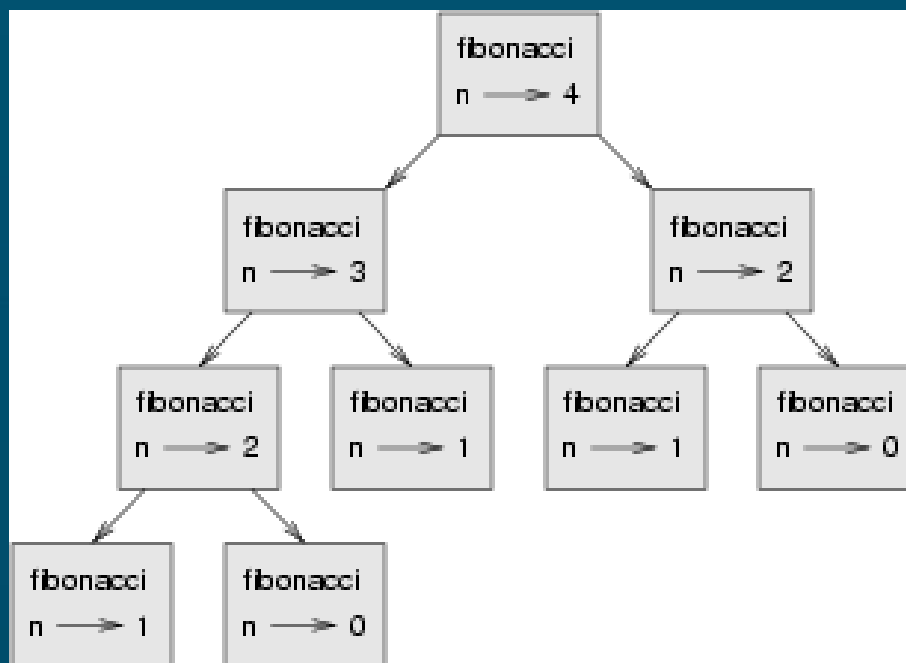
fibonacci
n $\rightarrow$ 4

fibonacci
n $\rightarrow$ 3

fibonacci
n $\rightarrow$ 2

fibonacci
n $\rightarrow$ 2

fibonacci
n $\rightarrow$ 1

fibonacci
n $\rightarrow$ 1

fibonacci
n $\rightarrow$ 0

fibonacci
n $\rightarrow$ 1

fibonacci
n $\rightarrow$ 0